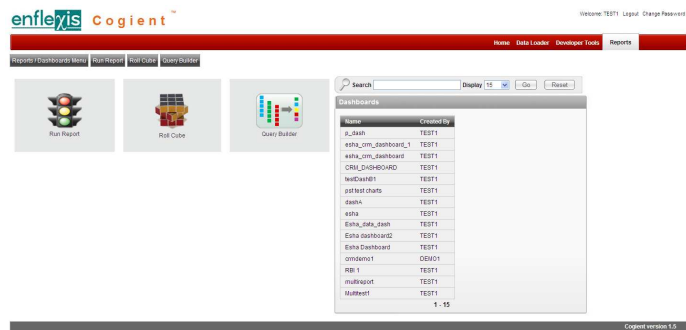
enflexis Cogient™

Welcome: TEST1 Logout Change Password

Home Data Loader Developer Tools Reports

Reports / Dashboards Menu Run Report Roll Cube Query Builder

Run Report

Roll Cube

Query Builder

Search Display 15 Go Reset

Dashboards

| Name | Created By |
|---|---|
| p_dash | TEST1 |
| esha_crm_dashboard_1 | TEST1 |
| esha_crm_dashboard | TEST1 |
| CRM_DASHBOARD | TEST1 |
| testDashB1 | TEST1 |
| pst test charts | TEST1 |
| dashA | TEST1 |
| esha | TEST1 |
| Esha_data_dash | TEST1 |
| Esha dashboard2 | TEST1 |
| Esha Dashboard | TEST1 |
| crmdemo1 | DEMO1 |
| RBI 1 | TEST1 |
| multireport | TEST1 |
| Multitest1 | TEST1 |

1 - 15

Cogient version 1.5